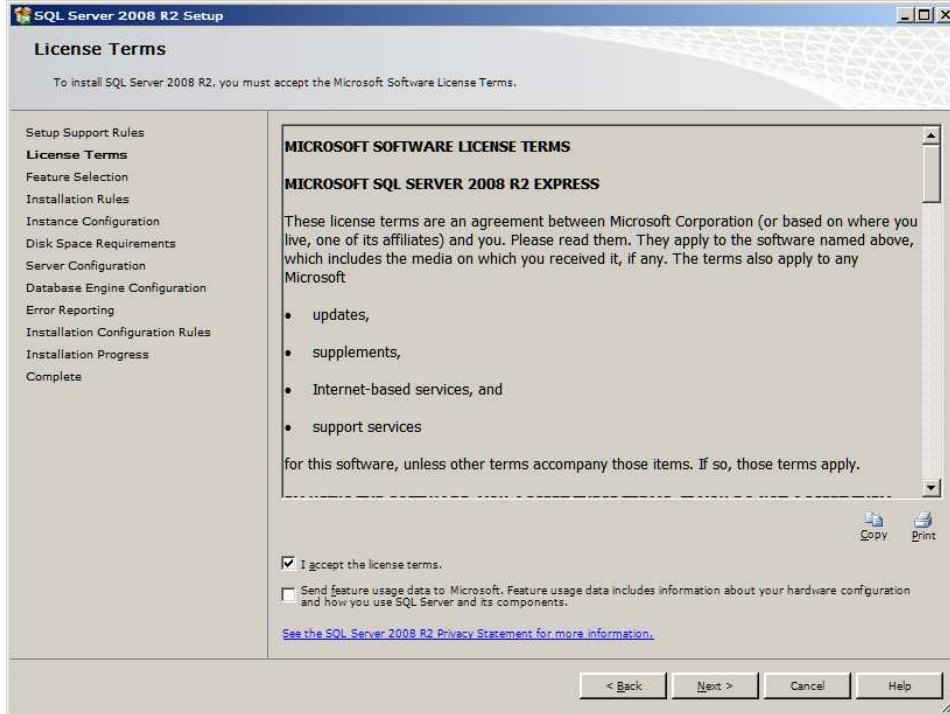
SQL Server 2008 R2 Setup

License Terms

To install SQL Server 2008 R2, you must accept the Microsoft Software License Terms.

Setup Support Rules
License Terms
Feature Selection
Installation Rules
Instance Configuration
Disk Space Requirements
Server Configuration
Database Engine Configuration
Error Reporting
Installation Configuration Rules
Installation Progress
Complete

MICROSOFT SOFTWARE LICENSE TERMS

MICROSOFT SQL SERVER 2008 R2 EXPRESS

These license terms are an agreement between Microsoft Corporation (or based on where you live, one of its affiliates) and you. Please read them. They apply to the software named above, which includes the media on which you received it, if any. The terms also apply to any Microsoft

• updates,

• supplements,

• Internet-based services, and

• support services

for this software, unless other terms accompany those items. If so, those terms apply.

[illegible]

Copy Print

I accept the license terms.

Send feature usage data to Microsoft. Feature usage data includes information about your hardware configuration and how you use SQL Server and its components.

See the SQL Server 2008 R2 Privacy Statement for more information.

< Back Next > Cancel Help